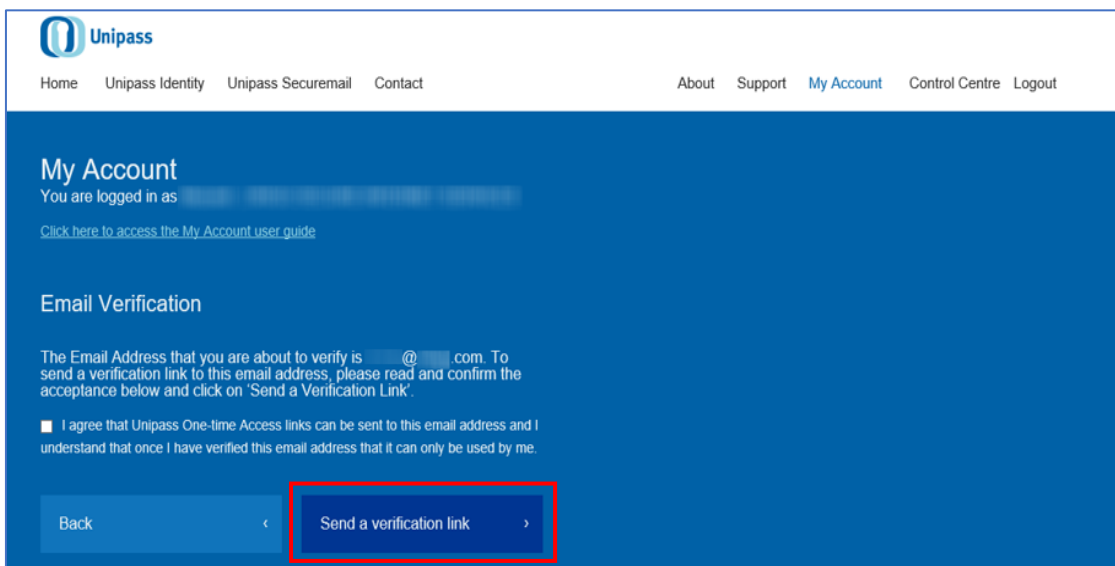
Unipass

Home Unipass Identity Unipass Securemail Contact About Support My Account Control Centre Logout

My Account
You are logged in as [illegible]

Click here to access the My Account user guide

Email Verification

The Email Address that you are about to verify is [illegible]@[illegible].com. To send a verification link to this email address, please read and confirm the acceptance below and click on 'Send a Verification Link'.

I agree that Unipass One-time Access links can be sent to this email address and I understand that once I have verified this email address that it can only be used by me.

Back ‹

Send a verification link ›